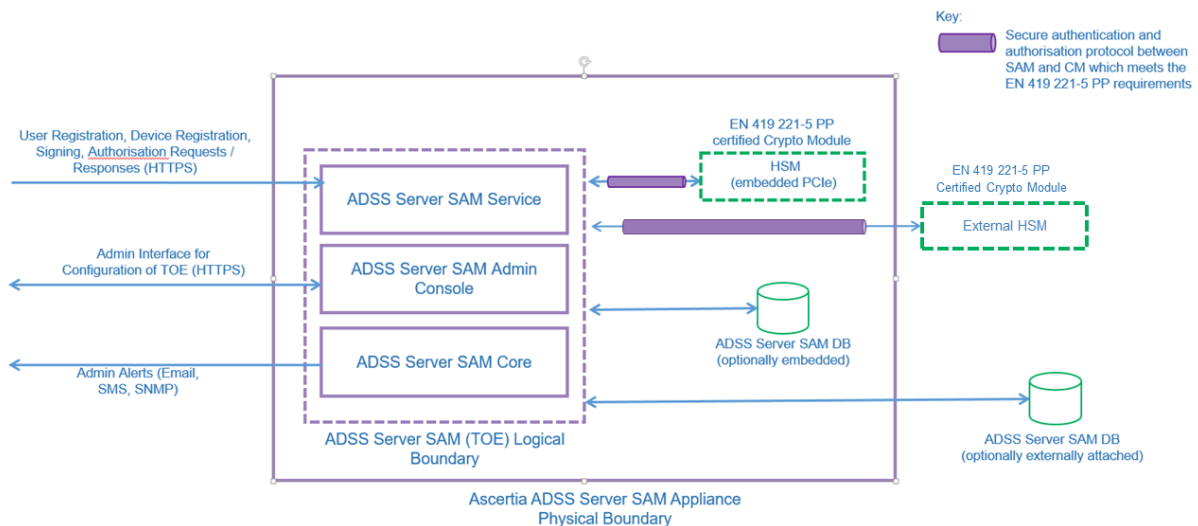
Key:

Secure authentication and authorisation protocol between SAM and CM which meets the EN 419 221-5 PP requirements

User Registration, Device Registration, Signing, Authorisation Requests / Responses (HTTPS)

Admin Interface for Configuration of TOE (HTTPS)

Admin Alerts (Email, SMS, SNMP)

ADSS Server SAM Service

ADSS Server SAM Admin Console

ADSS Server SAM Core

ADSS Server SAM (TOE) Logical Boundary

EN 419 221-5 PP certified Crypto Module

HSM (embedded PCIe)

EN 419 221-5 PP Certified Crypto Module

External HSM

ADSS Server SAM DB (optionally embedded)

ADSS Server SAM DB (optionally externally attached)

Ascertia ADSS Server SAM Appliance Physical Boundary